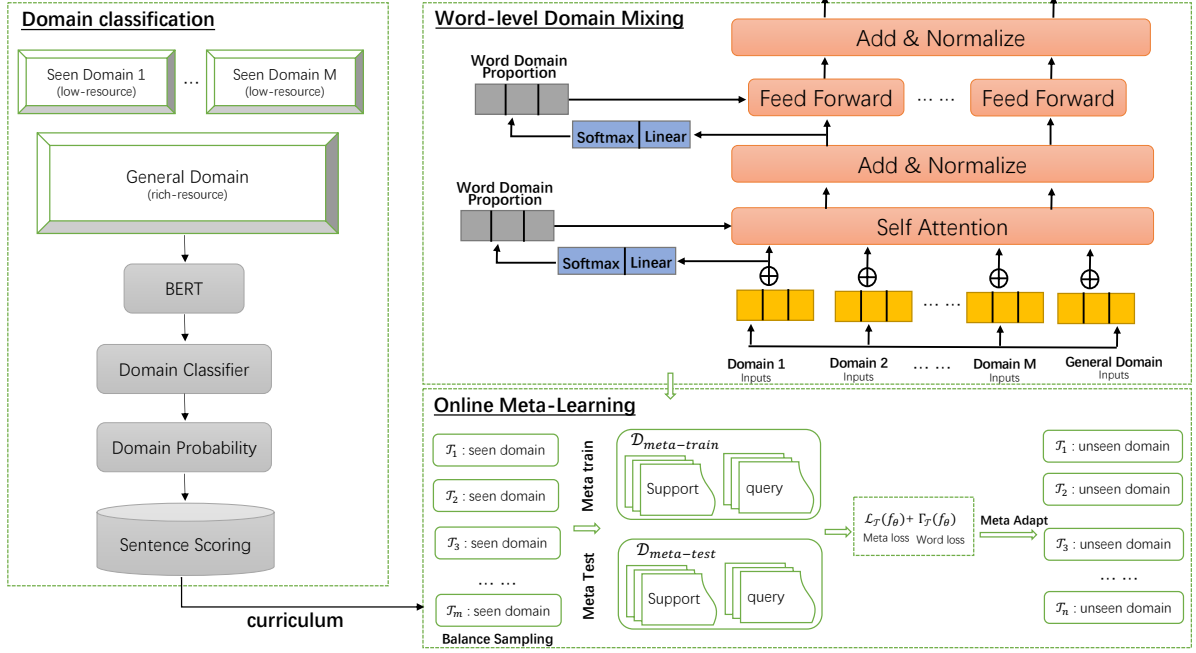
Domain classification

Seen Domain 1 (low-resource)

…

Seen Domain M (low-resource)

General Domain (rich-resource)

BERT

Domain Classifier

Domain Probability

Sentence Scoring

curriculum

Word-level Domain Mixing

Word Domain Proportion

Softmax Linear

Add & Normalize

Feed Forward … … Feed Forward

Add & Normalize

Word Domain Proportion

Self Attention

Softmax Linear

… …

Domain 1 Inputs

Domain 2 Inputs

… …

Domain M Inputs

General Domain Inputs

Online Meta-Learning

$\mathcal{T}_1$ : seen domain

$\mathcal{T}_2$ : seen domain

$\mathcal{T}_3$ : seen domain

… …

$\mathcal{T}_m$ : seen domain

Balance Sampling

Meta train

$\mathcal{D}_{meta-train}$

Support

query

Meta Test

$\mathcal{D}_{meta-test}$

Support

query

$\mathcal{L}_{\mathcal{T}}(f_\theta)$+ $\Gamma_{\mathcal{T}}(f_\theta)$

Meta loss Word loss

Meta Adapt

$\mathcal{T}_1$ : unseen domain

$\mathcal{T}_2$ : unseen domain

$\mathcal{T}_3$ : unseen domain

… …

$\mathcal{T}_n$ : unseen domain